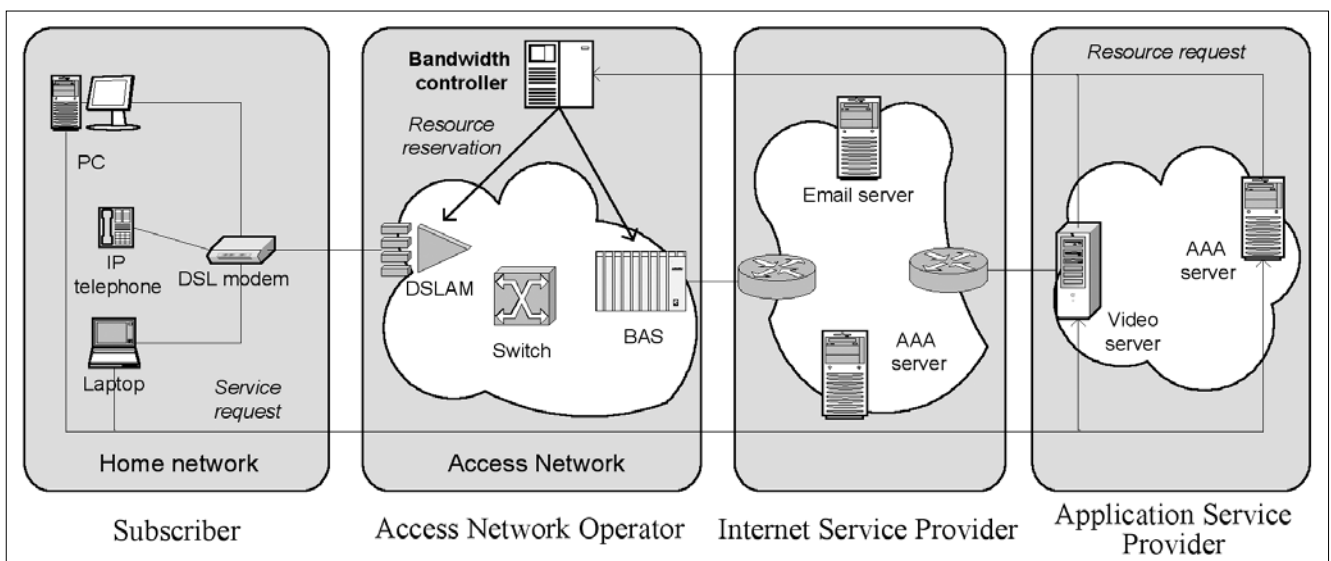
PC

IP telephone

DSL modem

Laptop

Service request

Home network

Subscriber

Bandwidth controller

Resource reservation

DSLAM

Switch

BAS

Access Network

Access Network Operator

Email server

AAA server

Internet Service Provider

Resource request

AAA server

Video server

Application Service Provider